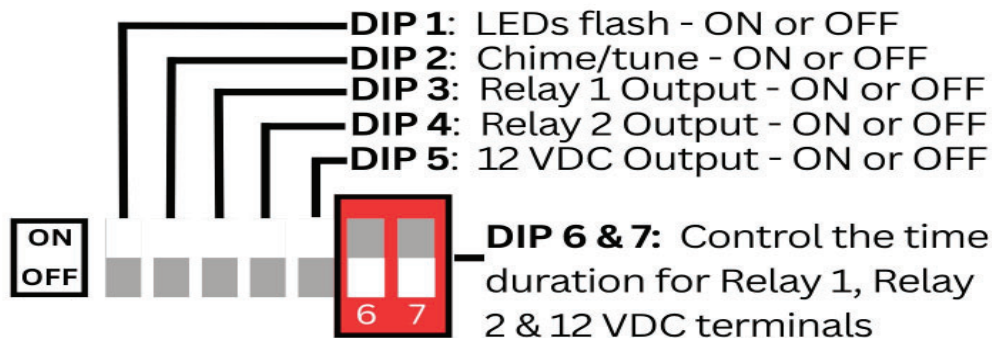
**DIP 1**: LEDs flash - ON or OFF
**DIP 2**: Chime/tune - ON or OFF
**DIP 3**: Relay 1 Output - ON or OFF
**DIP 4**: Relay 2 Output - ON or OFF
**DIP 5**: 12 VDC Output - ON or OFF

ON
OFF

6 7

**DIP 6 & 7:** Control the time duration for Relay 1, Relay 2 & 12 VDC terminals